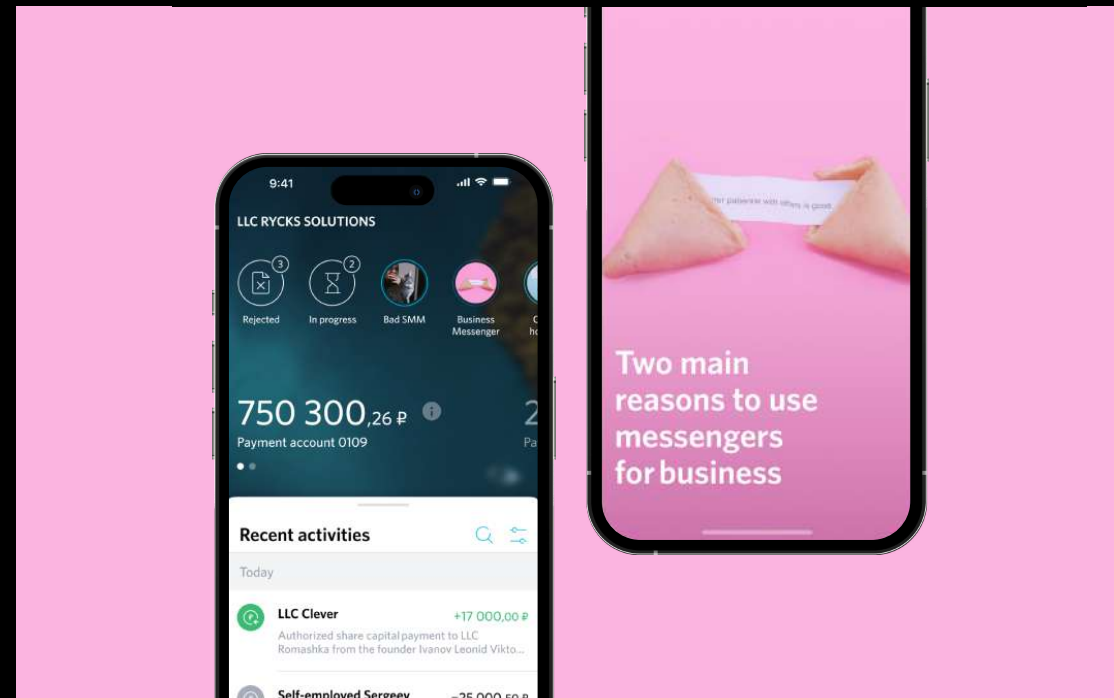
9:41

LLC RYCKS SOLUTIONS

3
Rejected

2
In progress

Bad SMM

Business Messenger

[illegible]

750 300,26 ₽
Payment account 0109

Recent activities

Today

LLC Clever
+17 000,00 ₽
Authorized share capital payment to LLC Romashka from the founder Ivanov Leonid Vikto...

Self-employed Sergeey
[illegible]

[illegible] patience with others is good.

Two main reasons to use messengers for business